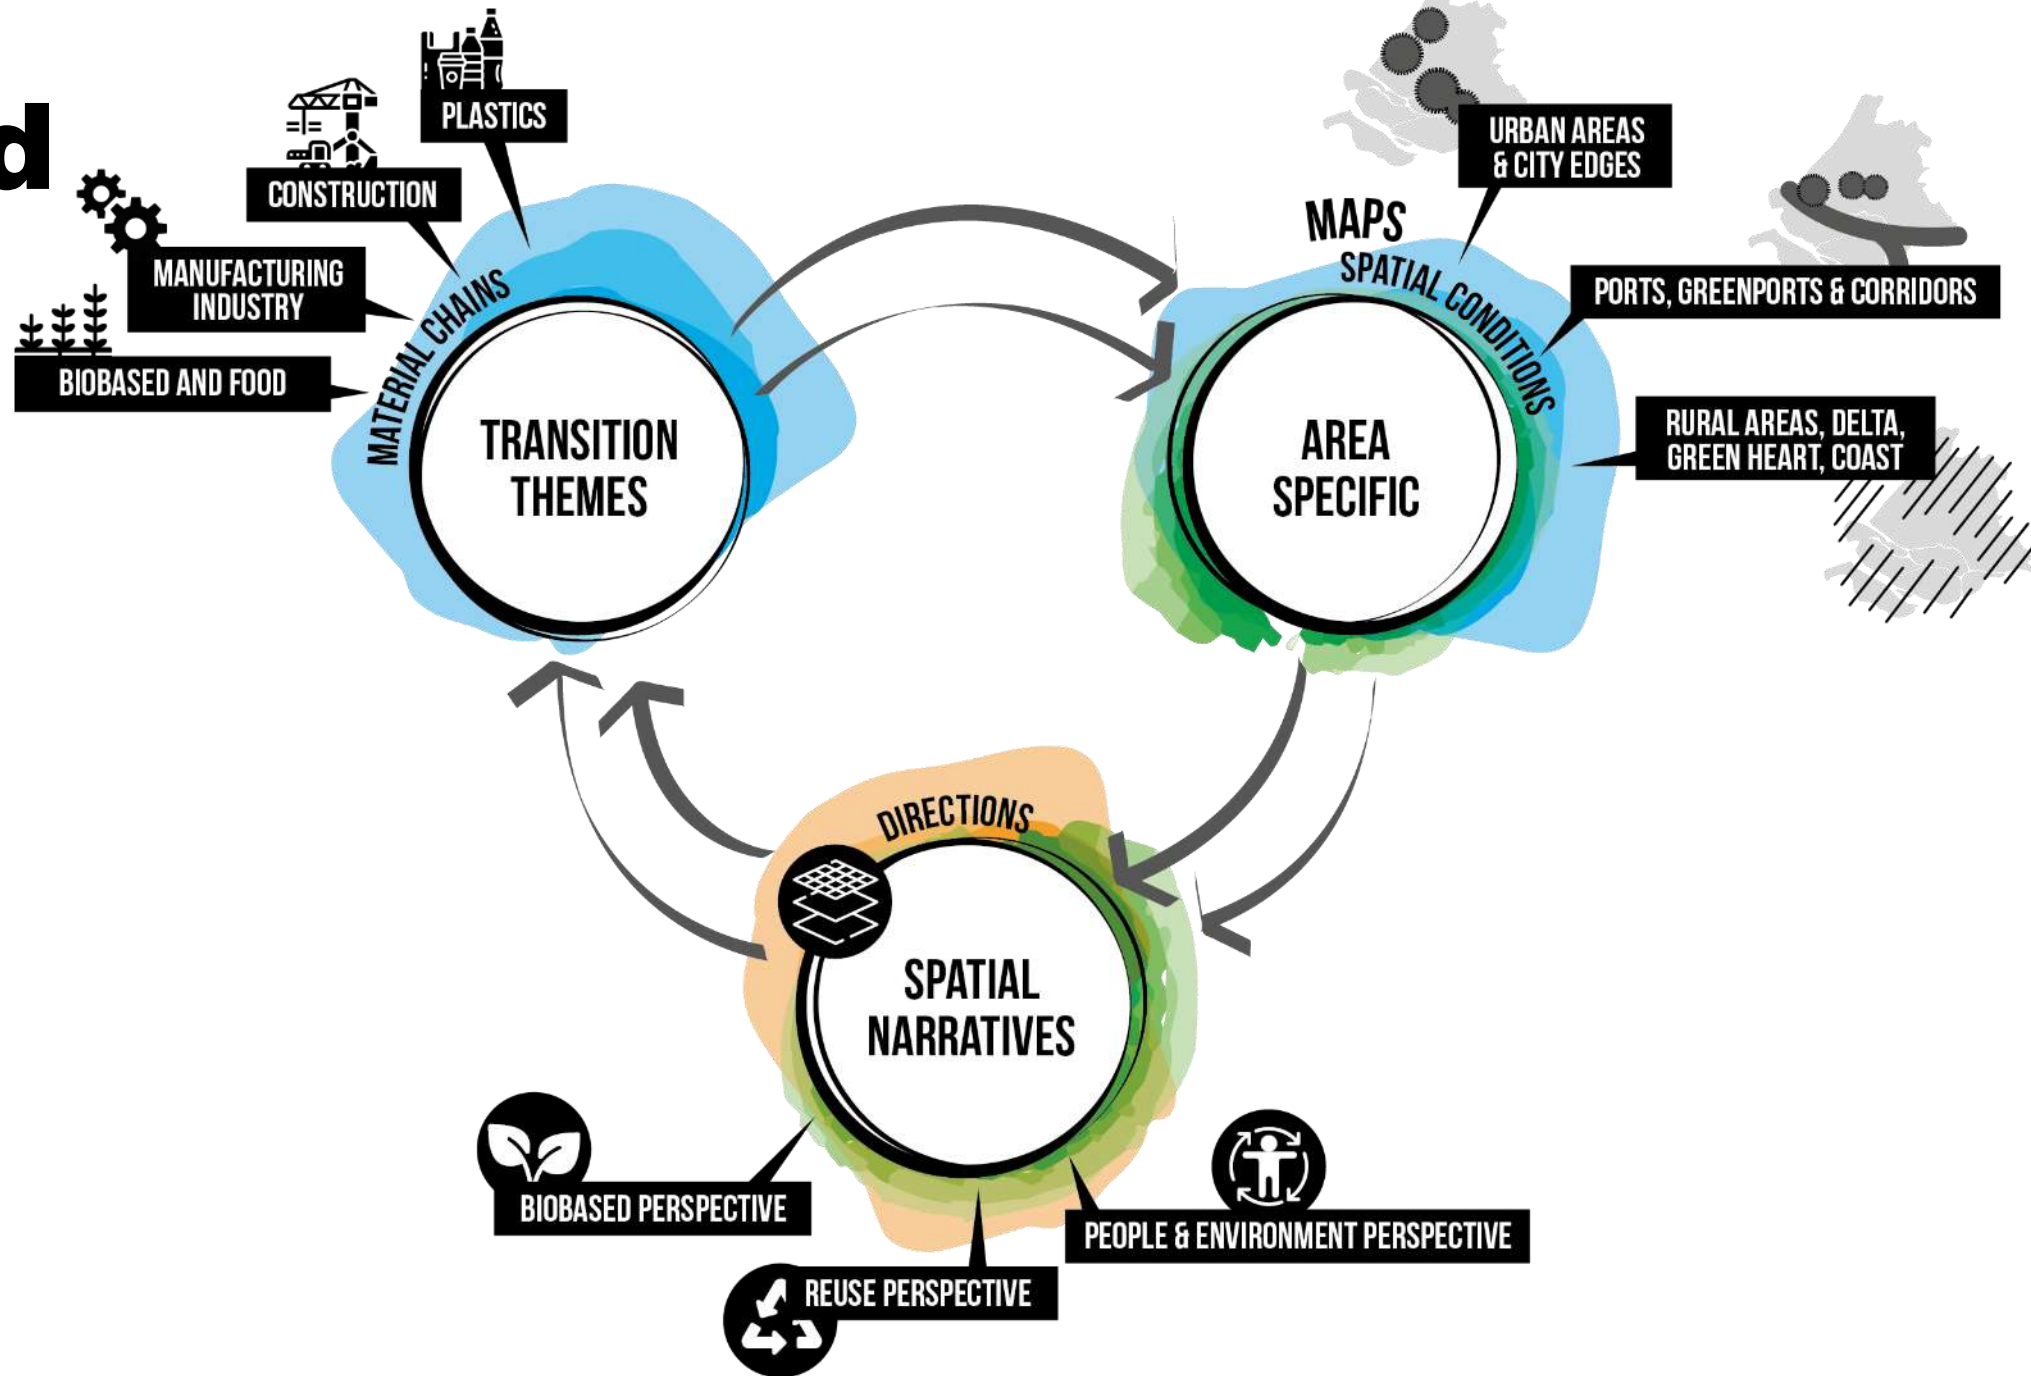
d

PLASTICS

CONSTRUCTION

MANUFACTURING INDUSTRY

BIOBASED AND FOOD

MATERIAL CHAINS

TRANSITION THEMES

URBAN AREAS & CITY EDGES

MAPS

SPATIAL CONDITIONS

PORTS, GREENPORTS & CORRIDORS

AREA SPECIFIC

RURAL AREAS, DELTA, GREEN HEART, COAST

DIRECTIONS

SPATIAL NARRATIVES

BIOBASED PERSPECTIVE

REUSE PERSPECTIVE

PEOPLE & ENVIRONMENT PERSPECTIVE